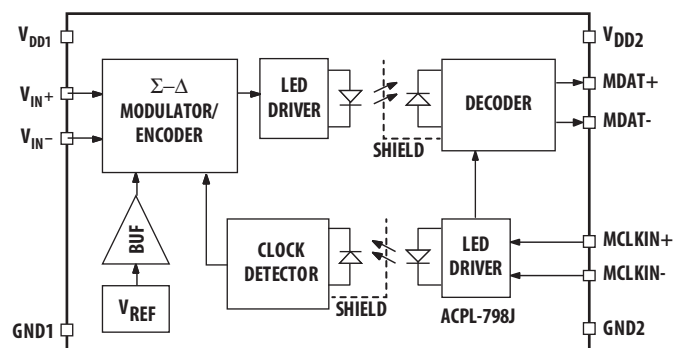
$V_{DD1}$

$V_{IN}+$

$V_{IN}-$

GND1

Σ–Δ MODULATOR/ ENCODER

BUF

$V_{REF}$

LED DRIVER

CLOCK DETECTOR

SHIELD

DECODER

SHIELD

LED DRIVER

ACPL-798J

$V_{DD2}$

MDAT+

MDAT-

MCLKIN+

MCLKIN-

GND2